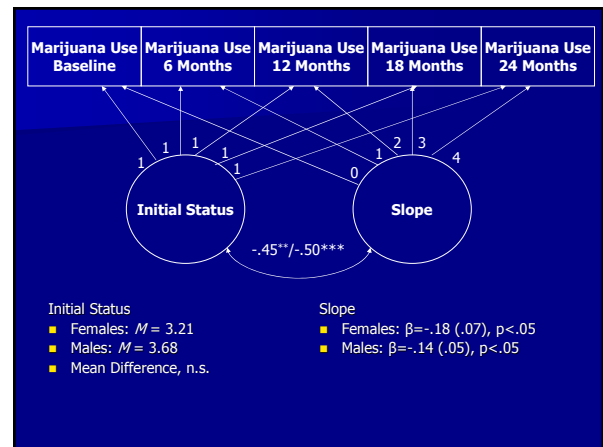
Marijuana Use Baseline

Marijuana Use 6 Months

Marijuana Use 12 Months

Marijuana Use 18 Months

Marijuana Use 24 Months

1 1 1 1 1

0 1 2 3 4

Initial Status

Slope

-.45**/-.50***

Initial Status
- Females: $M$ = 3.21
- Males: $M$ = 3.68
- Mean Difference, n.s.

Slope
- Females: β=-.18 (.07), p<.05
- Males: β=-.14 (.05), p<.05